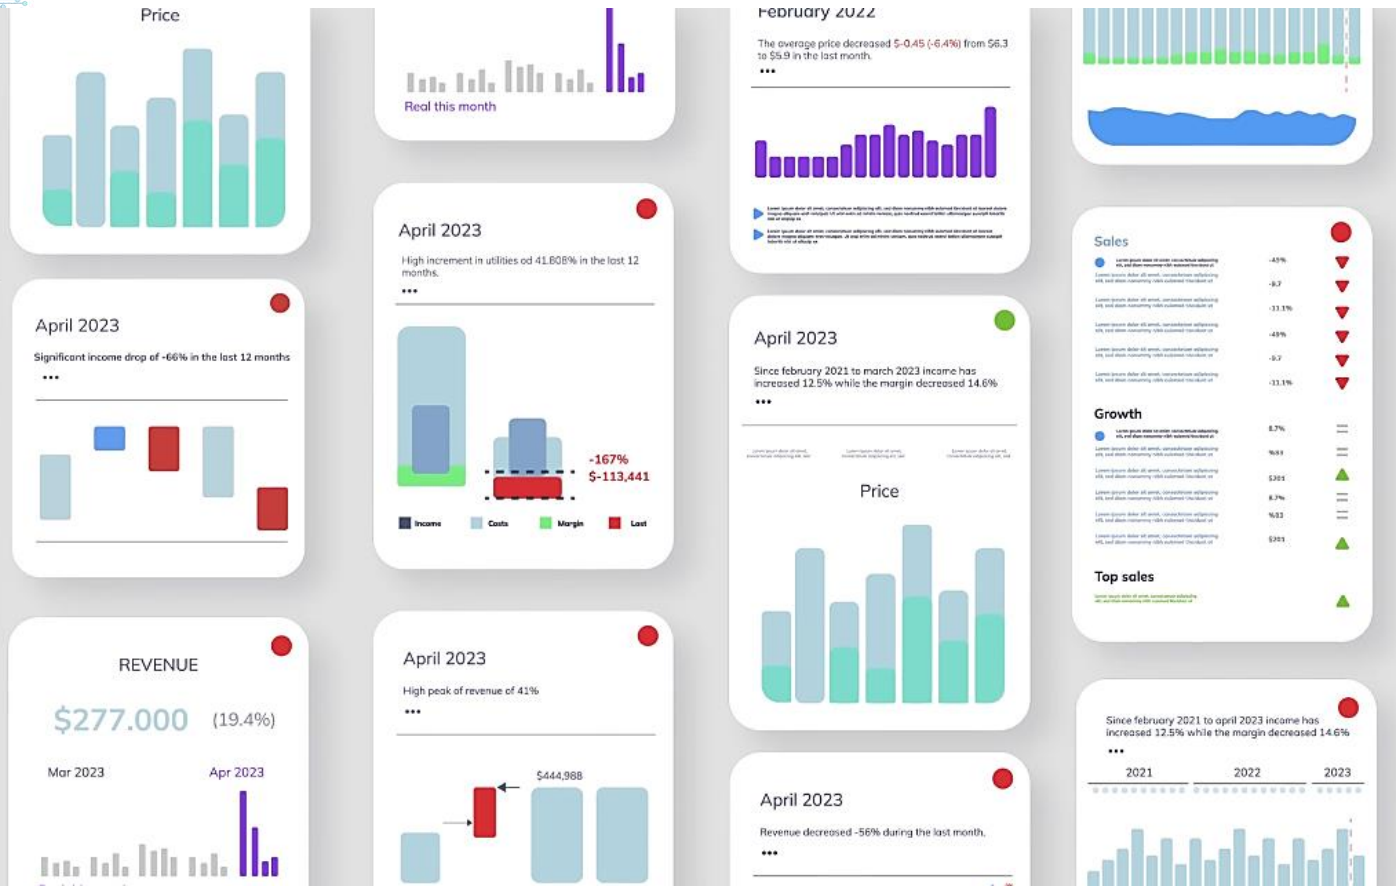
Price

Real this month

February 2022

The average price decreased $-0.45 (-6.4%) from $6.3 to $5.9 in the last month.

•••

April 2023

High increment in utilities od 41.808% in the last 12 months.

•••

-167%
$-113,441

Income Costs Margin Lost

April 2023

Significant income drop of -66% in the last 12 months

•••

April 2023

Since february 2021 to march 2023 income has increased 12.5% while the margin decreased 14.6%

•••

Price

Sales

-45%
-9.7
-11.1%
-49%
-9.7
-11.1%

Growth

8.7%
%63
$201
8.7%
%63
$201

Top sales

REVENUE

$277.000 (19.4%)

Mar 2023 Apr 2023

April 2023

High peak of revenue of 41%

•••

$444,988

April 2023

Revenue decreased -56% during the last month.

•••

Since february 2021 to april 2023 income has increased 12.5% while the margin decreased 14.6%

•••

2021 2022 2023